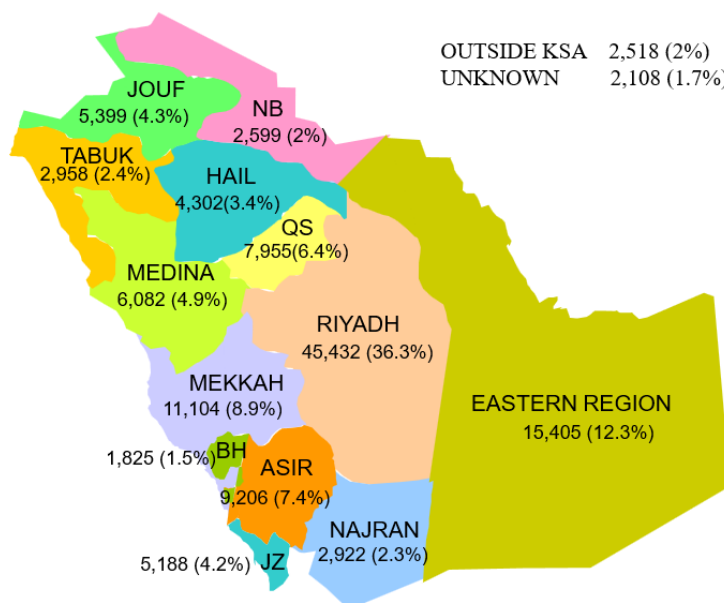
OUTSIDE KSA 2,518 (2%)
UNKNOWN 2,108 (1.7%)

JOUF
5,399 (4.3%)

NB
2,599 (2%)

TABUK
2,958 (2.4%)

HAIL
4,302(3.4%)

QS
7,955(6.4%)

MEDINA
6,082 (4.9%)

RIYADH
45,432 (36.3%)

MEKKAH
11,104 (8.9%)

EASTERN REGION
15,405 (12.3%)

1,825 (1.5%) BH

ASIR
9,206 (7.4%)

NAJRAN
2,922 (2.3%)

5,188 (4.2%) JZ